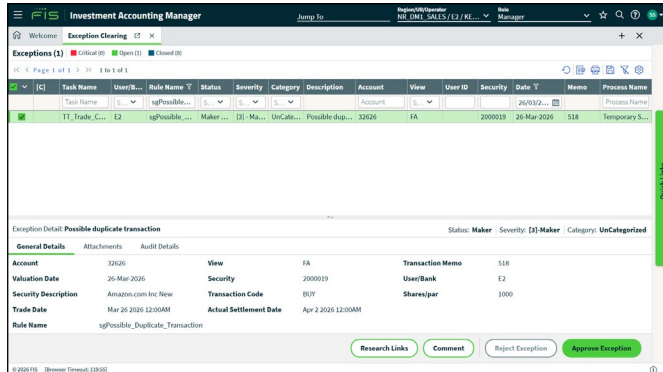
FIS Investment Accounting Manager Jump To Region/UB/Operator NR_DM1_SALES / E2 / KE... Role Manager SS

Welcome Exception Clearing × + ×

Exceptions (1) Critical (0) Open (1) Closed (0)

Page 1 of 1 1 to 1 of 1

| [C] | Task Name | User/B... | Rule Name | Status | Severity | Category | Description | Account | View | User ID | Security | Date | Memo | Process Name |
|---|---|---|---|---|---|---|---|---|---|---|---|---|---|---|
| | Task Name | S... | sgPossible... | S... | S... | | | Account | S... | | | 26/03/2... | | Process Name |
| | TT_Trade_C... | E2 | sgPossible_... | Maker ... | [3] - Ma... | UnCate... | Possible dup... | 32626 | FA | | 2000019 | 26-Mar-2026 | 518 | Temporary S... |

Exception Detail: Possible duplicate transaction Status: Maker Severity: [3]-Maker Category: UnCategorized

General Details Attachments Audit Details

Account 32626 View FA Transaction Memo 518
Valuation Date 26-Mar-2026 Security 2000019 User/Bank E2
Security Description Amazon.com Inc New Transaction Code BUY Shares/par 1000
Trade Date Mar 26 2026 12:00AM Actual Settlement Date Apr 2 2026 12:00AM
Rule Name sgPossible_Duplicate_Transaction

Research Links Comment Reject Exception Approve Exception

© 2026 FIS [Browser Timeout: 119:55]